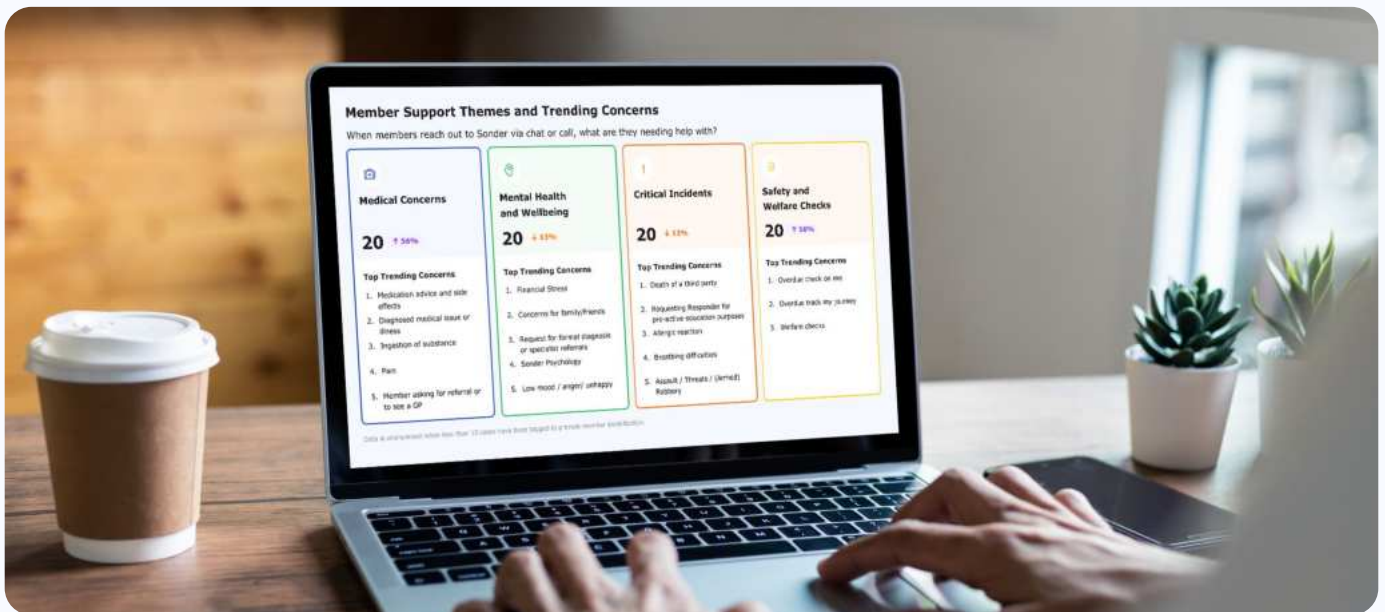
Member Support Themes and Trending Concerns

When members reach out to Sonder via chat or call, what are they needing help with?

Medical Concerns

20 ↑ 56%

Top Trending Concerns

1. Medication advice and side effects
2. Diagnosed medical issue or illness
3. Ingestion of substance
4. Pain
5. Member asking for referral or to see a GP

Mental Health and Wellbeing

20 ↓ 33%

Top Trending Concerns

1. Financial Stress
2. Concerns for family/friends
3. Request for formal diagnosis or specialist referrals
4. Sonder Psychology
5. Low mood / anger/ unhappy

Critical Incidents

20 ↓ 12%

Top Trending Concerns

1. Death of a third party
2. Requesting Responder for pro-active education purposes
3. Allergic reaction
4. Breathing difficulties
5. Assault / Threats / (Armed) Robbery

Safety and Welfare Checks

20 ↑ 58%

Top Trending Concerns

1. Overdue check on me
2. Overdue track my journey
3. Welfare checks

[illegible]